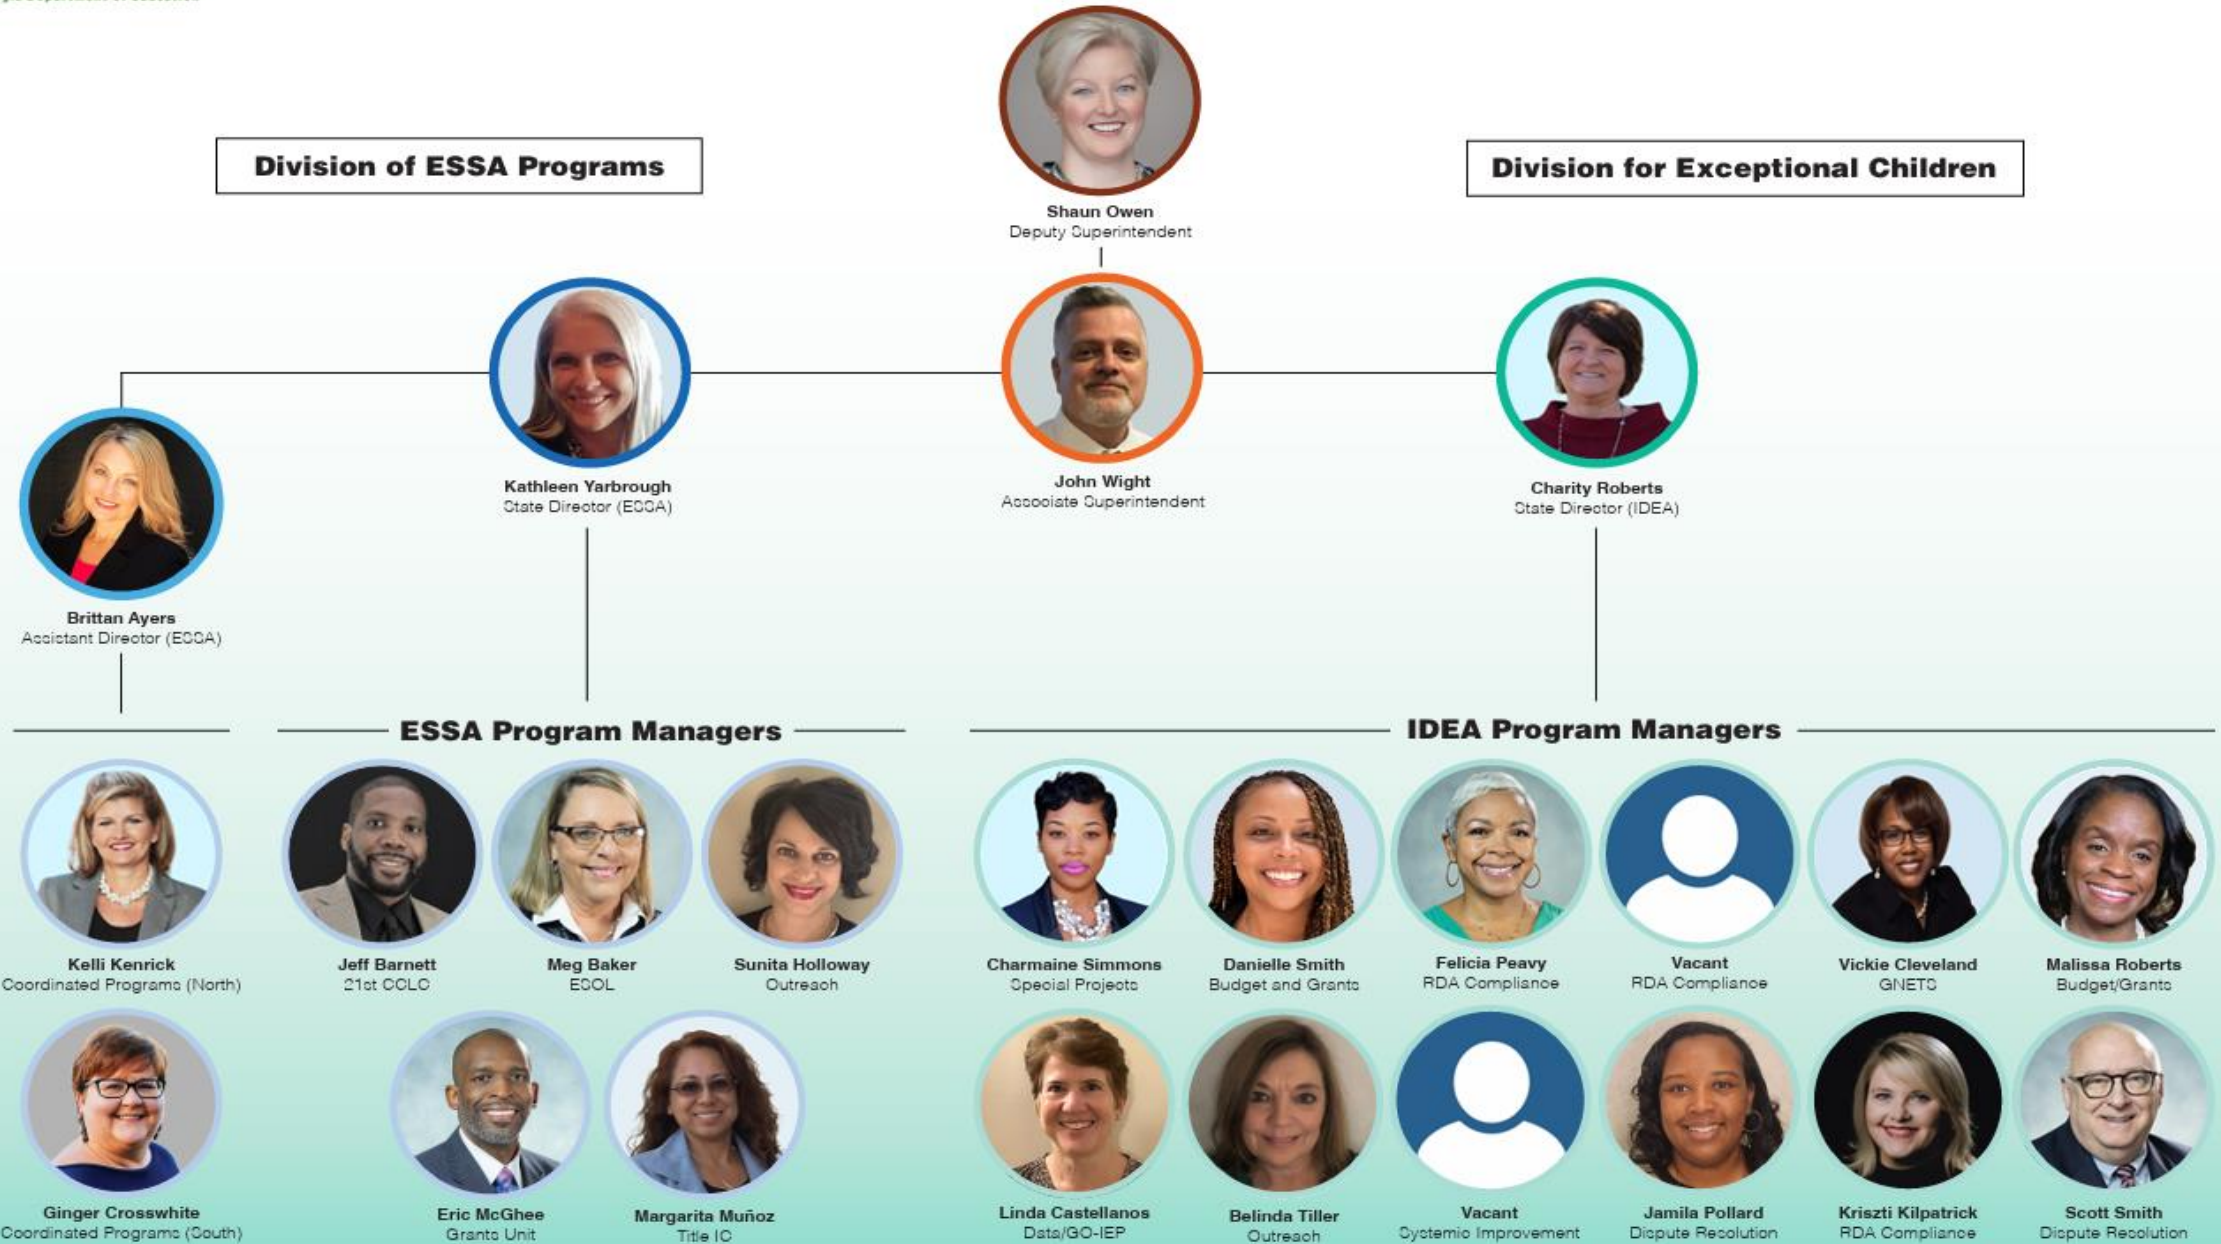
Division of ESSA Programs

Shaun Owen
Deputy Superintendent

Division for Exceptional Children

Kathleen Yarbrough
State Director (ESSA)

John Wight
Associate Superintendent

Charity Roberts
State Director (IDEA)

Brittan Ayers
Assistant Director (ESSA)

ESSA Program Managers

IDEA Program Managers

Kelli Kenrick
Coordinated Programs (North)

Jeff Barnett
21st CCLC

Meg Baker
ESOL

Sunita Holloway
Outreach

Charmaine Simmons
Special Projects

Danielle Smith
Budget and Grants

Felicia Peavy
RDA Compliance

Vacant
RDA Compliance

Vickie Cleveland
GNETS

Malissa Roberts
Budget/Grants

Ginger Crosswhite
Coordinated Programs (South)

Eric McGhee
Grants Unit

Margarita Muñoz
Title IC

Linda Castellanos
Data/GO-IEP

Belinda Tiller
Outreach

Vacant
Systemic Improvement

Jamila Pollard
Dispute Resolution

Kriszti Kilpatrick
RDA Compliance

Scott Smith
Dispute Resolution